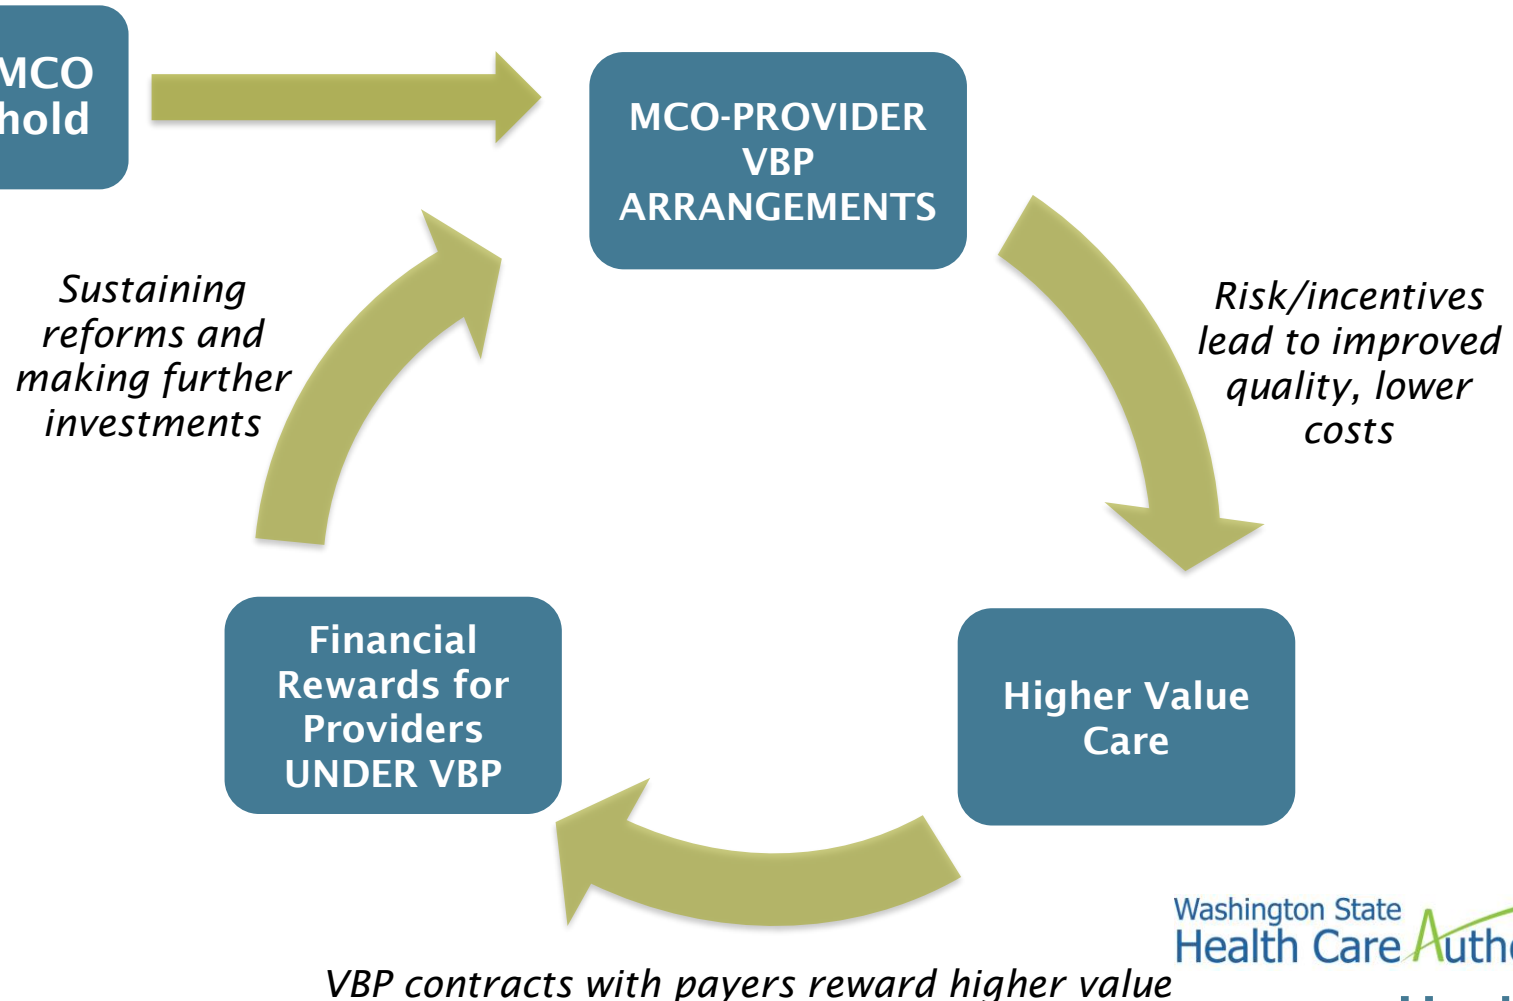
MCO
hold

MCO-PROVIDER VBP ARRANGEMENTS

Risk/incentives lead to improved quality, lower costs

Higher Value Care

VBP contracts with payers reward higher value

Financial Rewards for Providers UNDER VBP

Sustaining reforms and making further investments

Washington State
Health Care Auth